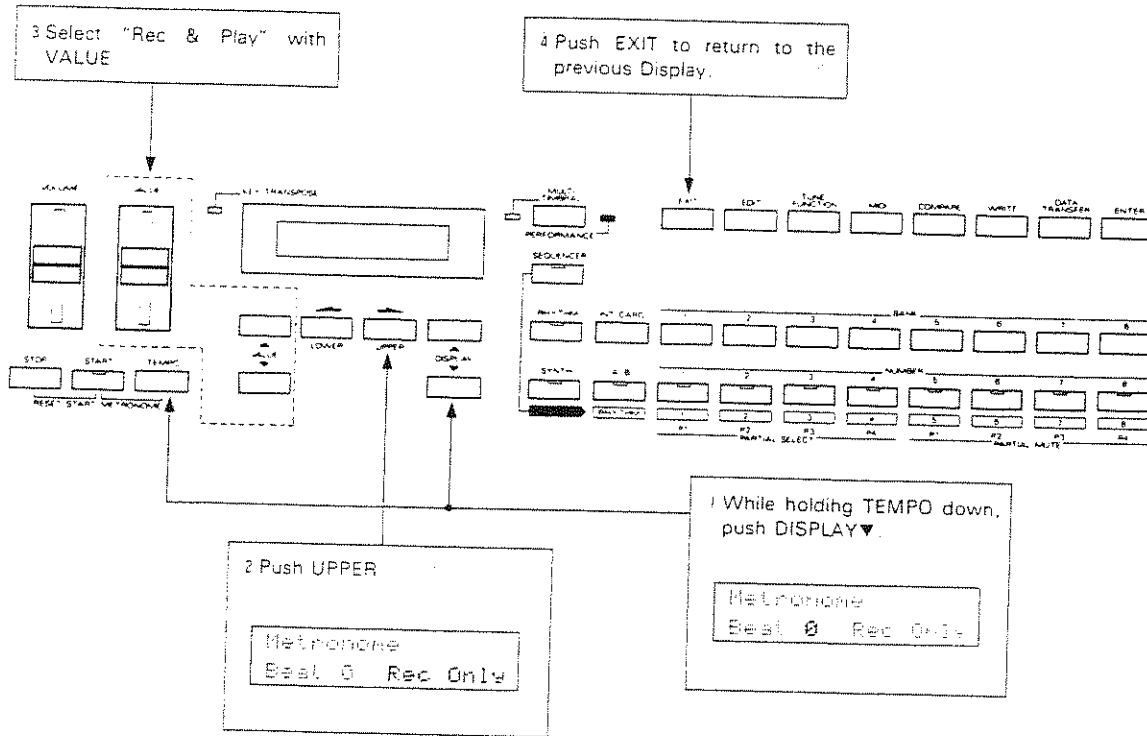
3 Select "Rec & Play" with VALUE

4 Push EXIT to return to the previous Display.

VOLUME
VALUE
KEY TRANSPOSE
MULTI TIMBRAL
PERFORMANCE
SEQUENCER
EXIT
EDIT
TUNE FUNCTION
MIDI
COMPARE
WRITE
DATA TRANSFER
ENTER
RHYTHM
INT CARD
BANK
1
2
3
4
5
6
7
8
SYNTH
A B
NUMBER
1
2
3
4
5
6
7
8
RHYTHM
1
2
3
4
5
6
7
8
P1
P2
P3
P4
P1
P2
P3
P4
PARTIAL SELECT
PARTIAL MUTE
VALUE
LOWER
UPPER
DISPLAY
STOP
START
TEMPO
RESET START METRONOME

1 While holding TEMPO down, push DISPLAY▼.

Metronome
Beat 0 Rec Only

2 Push UPPER

Metronome
Beat 0 Rec Only